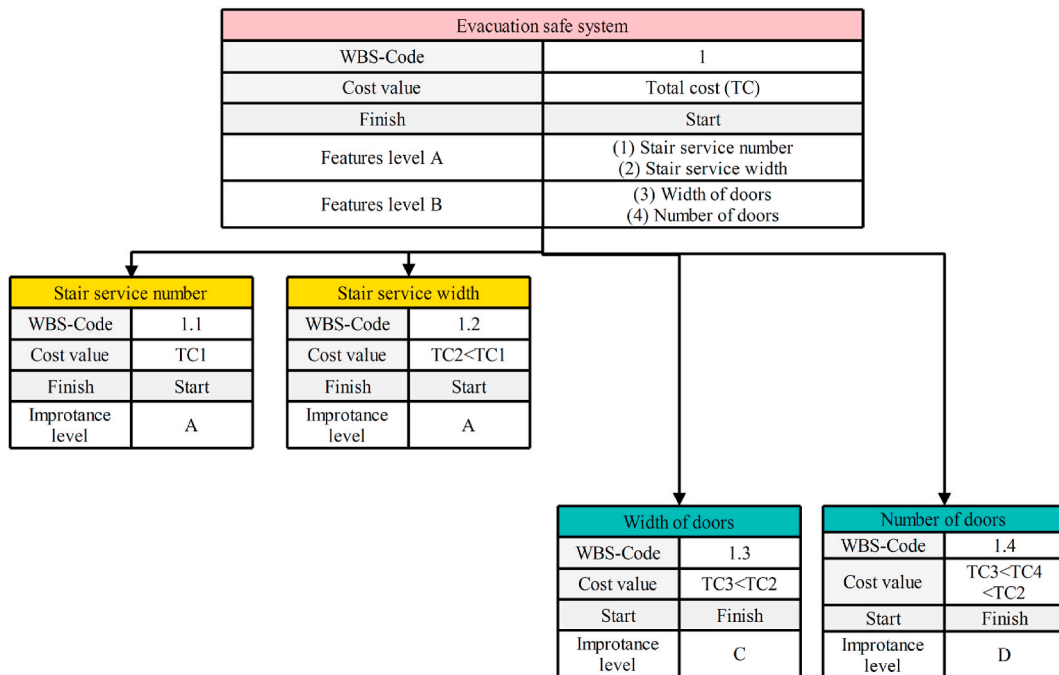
| Evacuation safe system | |
|---|---|
| WBS-Code | 1 |
| Cost value | Total cost (TC) |
| Finish | Start |
| Features level A | (1) Stair service number (2) Stair service width |
| Features level B | (3) Width of doors (4) Number of doors |

| Stair service number | |
|---|---|
| WBS-Code | 1.1 |
| Cost value | TC1 |
| Finish | Start |
| Improtance level | A |

| Stair service width | |
|---|---|
| WBS-Code | 1.2 |
| Cost value | TC2<TC1 |
| Finish | Start |
| Improtance level | A |

| Width of doors | |
|---|---|
| WBS-Code | 1.3 |
| Cost value | TC3<TC2 |
| Start | Finish |
| Improtance level | C |

| Number of doors | |
|---|---|
| WBS-Code | 1.4 |
| Cost value | TC3<TC4 <TC2 |
| Start | Finish |
| Improtance level | D |